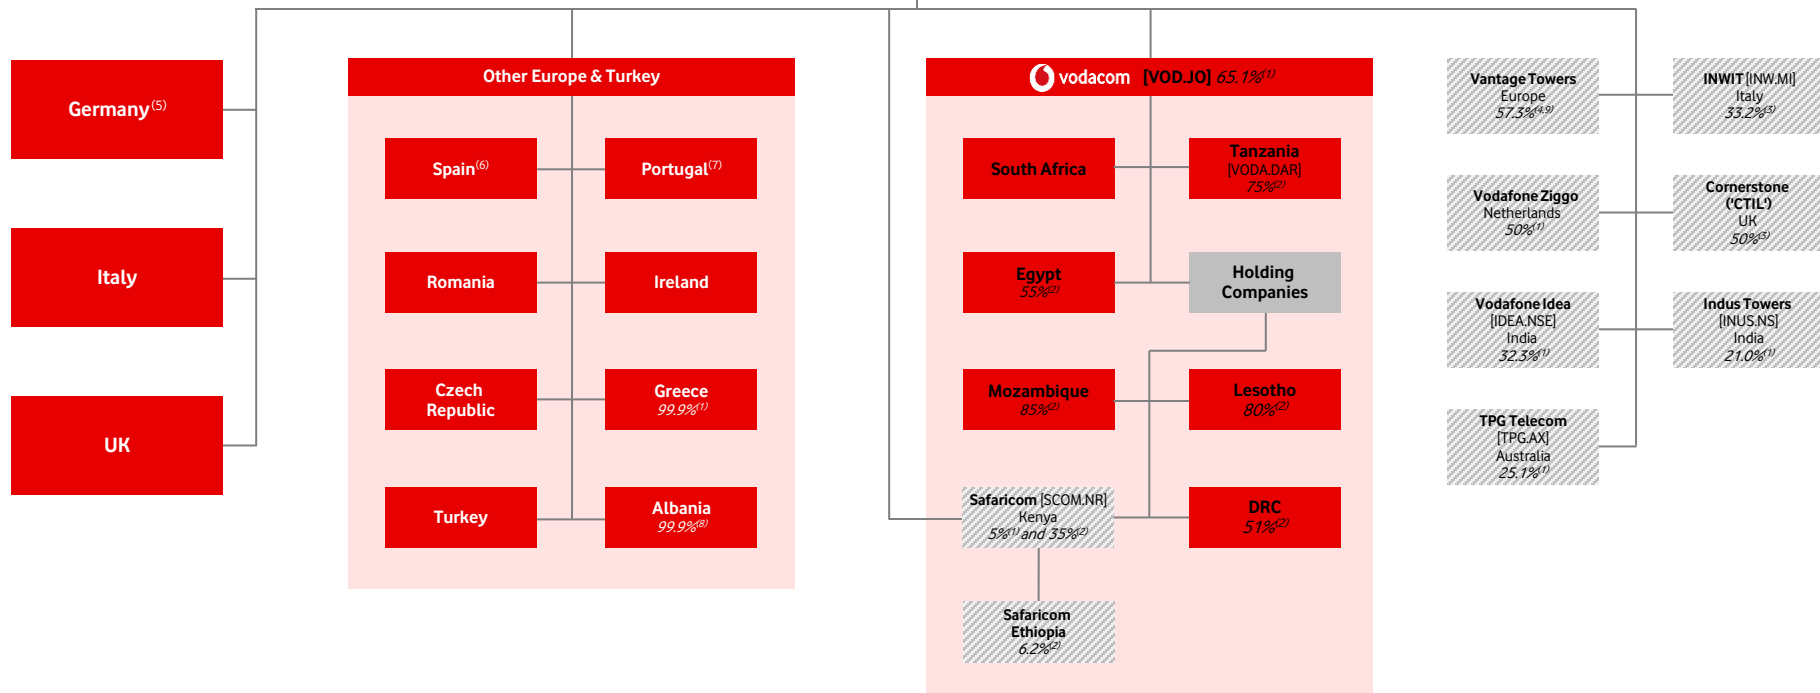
Germany$^{(5)}$

Italy

UK

Other Europe & Turkey

Spain$^{(6)}$

Portugal$^{(7)}$

Romania

Ireland

Czech Republic

Greece
99.9%$^{(1)}$

Turkey

Albania
99.9%$^{(8)}$

vodacom [VOD.JO] 65.1%$^{(1)}$

South Africa

Tanzania
[VODA.DAR]
75%$^{(2)}$

Egypt
55%$^{(2)}$

Holding Companies

Mozambique
85%$^{(2)}$

Lesotho
80%$^{(2)}$

Safaricom [SCOM.NR]
Kenya
5%$^{(1)}$ and 35%$^{(2)}$

DRC
51%$^{(2)}$

Safaricom Ethiopia
6.2%$^{(2)}$

Vantage Towers
Europe
57.3%$^{(4,9)}$

INWIT [INW.MI]
Italy
33.2%$^{(3)}$

Vodafone Ziggo
Netherlands
50%$^{(1)}$

Cornerstone ('CTIL')
UK
50%$^{(3)}$

Vodafone Idea
[IDEA.NSE]
India
32.3%$^{(1)}$

Indus Towers
[INUS.NS]
India
21.0%$^{(1)}$

TPG Telecom
[TPG.AX]
Australia
25.1%$^{(1)}$